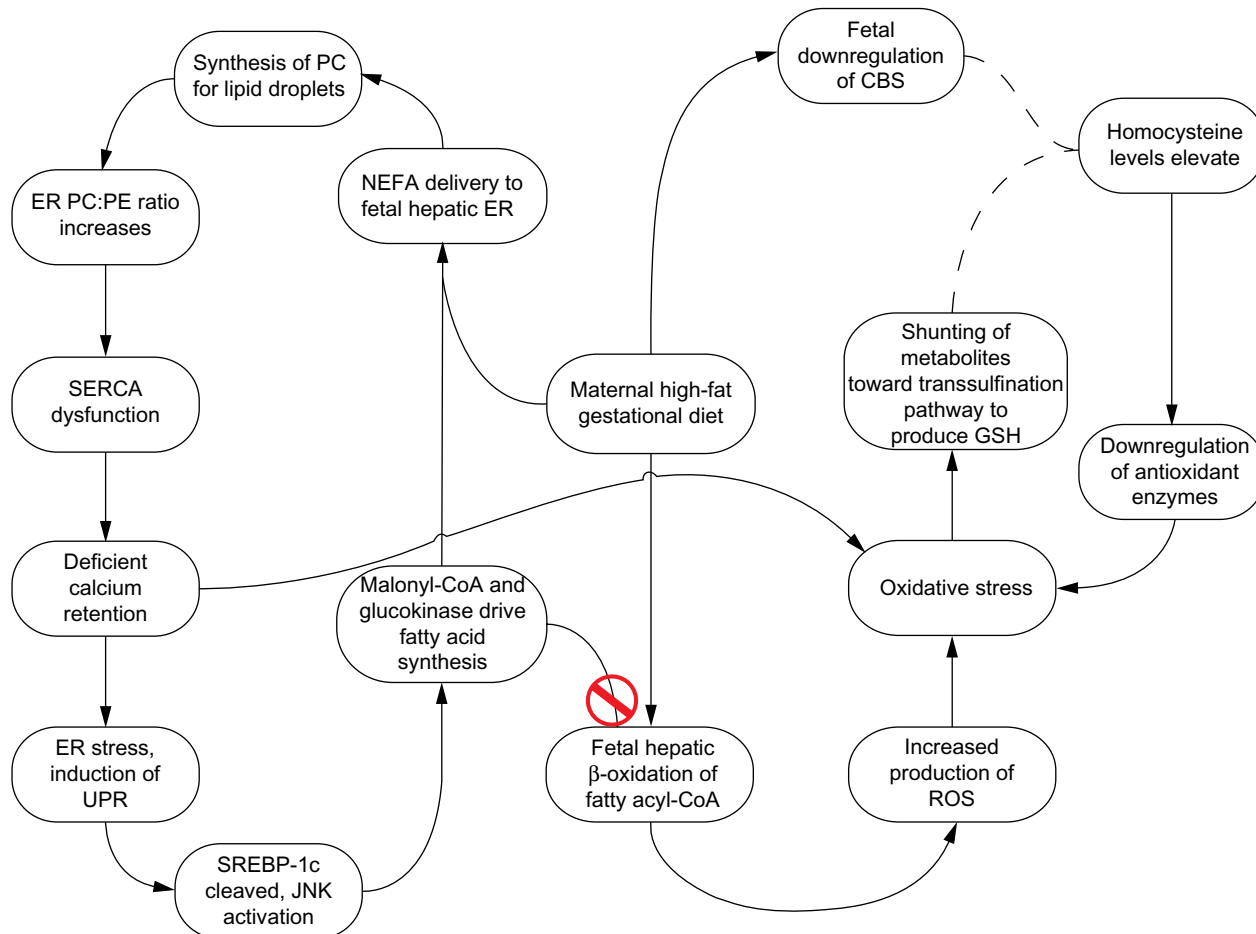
Synthesis of PC for lipid droplets

ER PC:PE ratio increases

SERCA dysfunction

Deficient calcium retention

ER stress, induction of UPR

SREBP-1c cleaved, JNK activation

NEFA delivery to fetal hepatic ER

Malonyl-CoA and glucokinase drive fatty acid synthesis

Maternal high-fat gestational diet

Fetal hepatic $\beta$-oxidation of fatty acyl-CoA

Fetal downregulation of CBS

Homocysteine levels elevate

Shunting of metabolites toward transsulfination pathway to produce GSH

Downregulation of antioxidant enzymes

Oxidative stress

Increased production of ROS